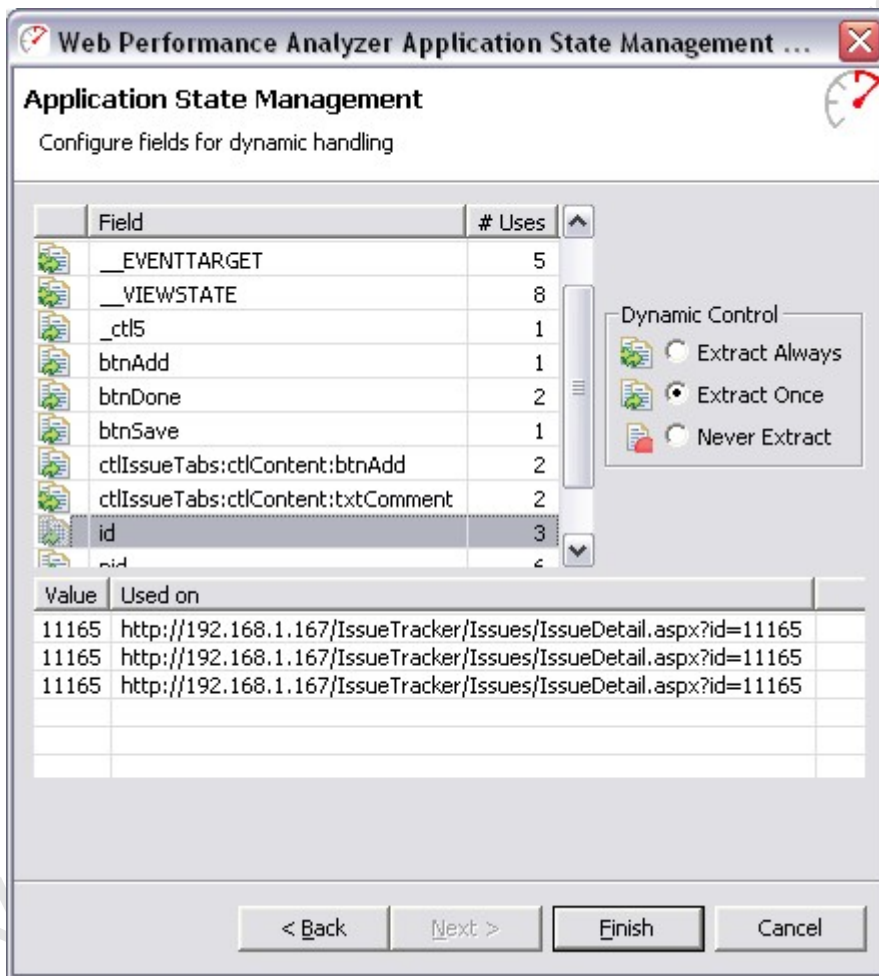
Web Performance Analyzer Application State Management ...

Application State Management

Configure fields for dynamic handling

| Field | # Uses |
|---|---|
| __EVENTTARGET | 5 |
| __VIEWSTATE | 8 |
| _ctl5 | 1 |
| btnAdd | 1 |
| btnDone | 2 |
| btnSave | 1 |
| ctlIssueTabs:ctlContent:btnAdd | 2 |
| ctlIssueTabs:ctlContent:txtComment | 2 |
| id | 3 |
| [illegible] | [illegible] |

Dynamic Control
Extract Always
Extract Once
Never Extract

| Value | Used on |
|---|---|
| 11165 | http://192.168.1.167/IssueTracker/Issues/IssueDetail.aspx?id=11165 |
| 11165 | http://192.168.1.167/IssueTracker/Issues/IssueDetail.aspx?id=11165 |
| 11165 | http://192.168.1.167/IssueTracker/Issues/IssueDetail.aspx?id=11165 |

< Back   Next >   Finish   Cancel